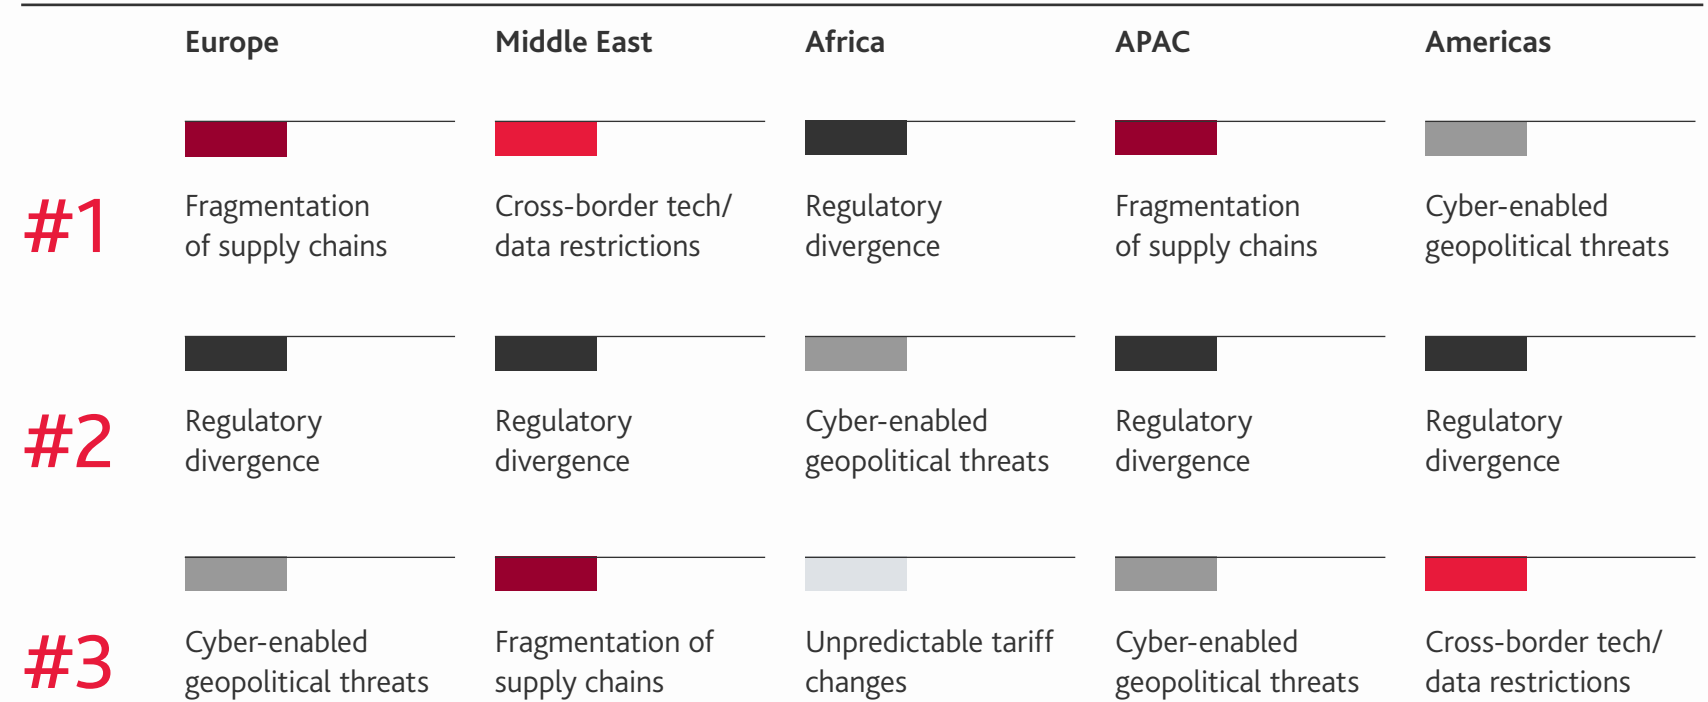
|  | Europe | Middle East | Africa | APAC | Americas |
|---|---|---|---|---|---|
| #1 | Fragmentation of supply chains | Cross-border tech/ data restrictions | Regulatory divergence | Fragmentation of supply chains | Cyber-enabled geopolitical threats |
| #2 | Regulatory divergence | Regulatory divergence | Cyber-enabled geopolitical threats | Regulatory divergence | Regulatory divergence |
| #3 | Cyber-enabled geopolitical threats | Fragmentation of supply chains | Unpredictable tariff changes | Cyber-enabled geopolitical threats | Cross-border tech/ data restrictions |